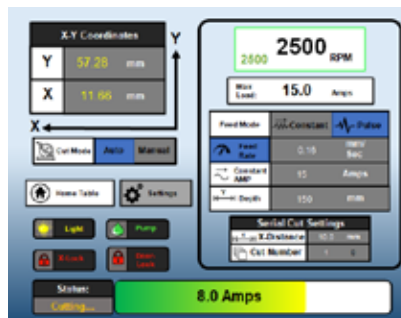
X-Y Coordinates

| Y | 57.28 | mm |
|---|---|---|
| X | 11.66 | mm |

Y

X

Cut Mode | Auto | Manual

Home Table

Settings

Light

Pump

X-Lock

Door Lock

Status:
Cutting...

8.0 Amps

2500 2500 RPM

Max Load: 15.0 Amps

| Feed Mode | Constant | Pulse |
|---|---|---|
| Feed Rate | 0.18 | mm/Sec |
| Constant AMP | 15 | Amps |
| Depth | 150 | mm |

Serial Cut Settings

| X-Distance | 10.0 | mm |
|---|---|---|
| Cut Number | 1 | 0 |